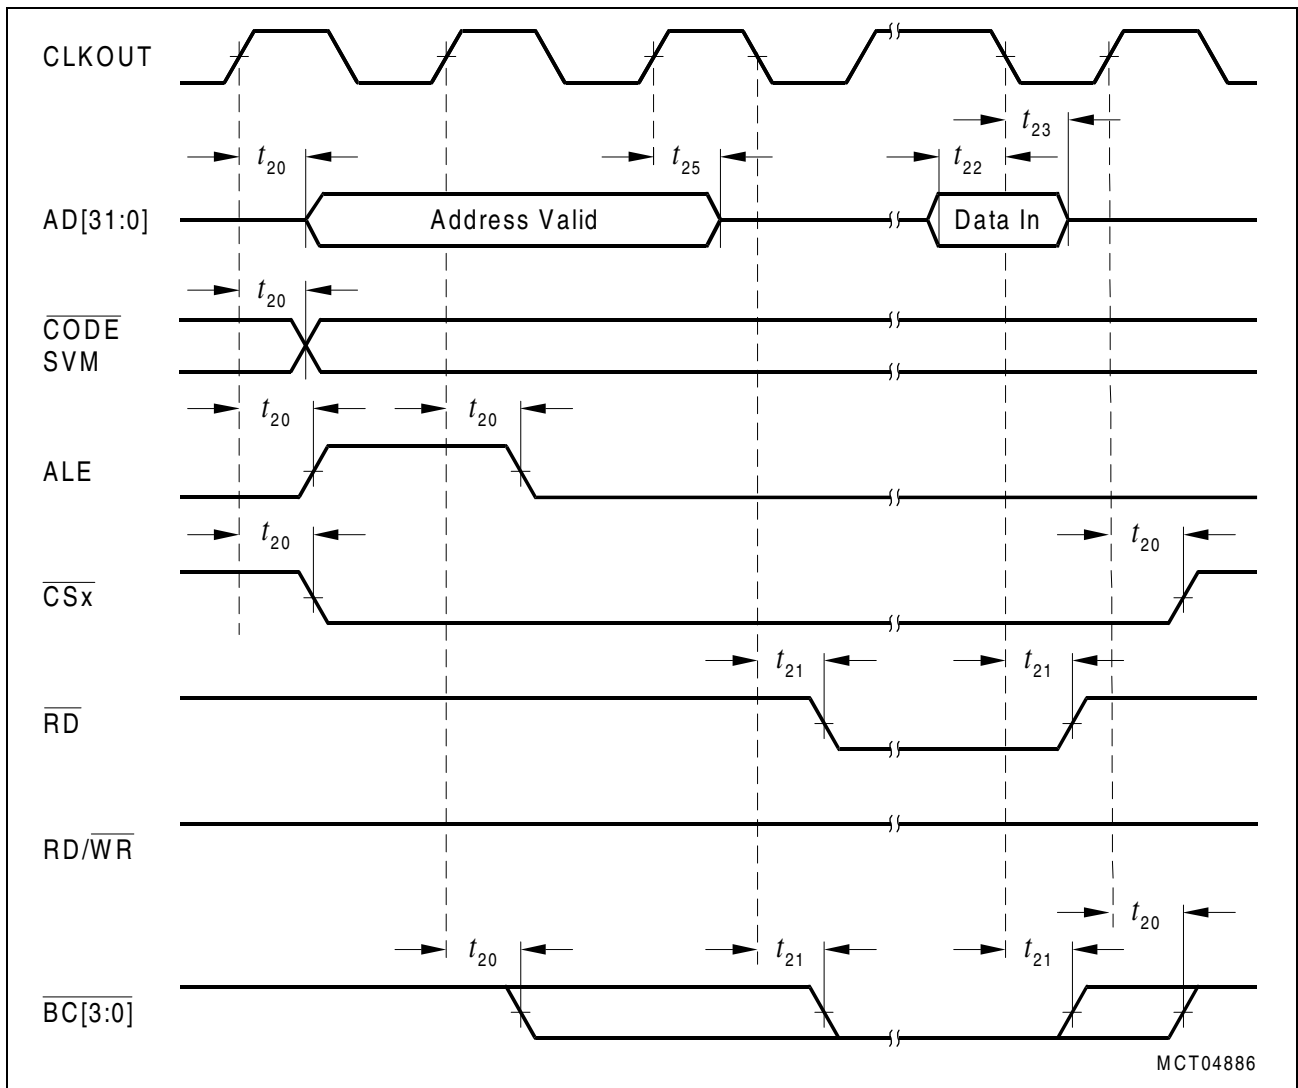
CLKOUT

$t_{23}$

$t_{20}$

$t_{25}$

$t_{22}$

AD[31:0]

Address Valid

Data In

$t_{20}$

$\overline{CODE}$
SVM

$t_{20}$

$t_{20}$

ALE

$t_{20}$

$t_{20}$

$\overline{CSx}$

$t_{21}$

$t_{21}$

$\overline{RD}$

RD/$\overline{WR}$

$t_{20}$

$t_{20}$

$t_{21}$

$t_{21}$

$\overline{BC}$[3:0]

MCT04886